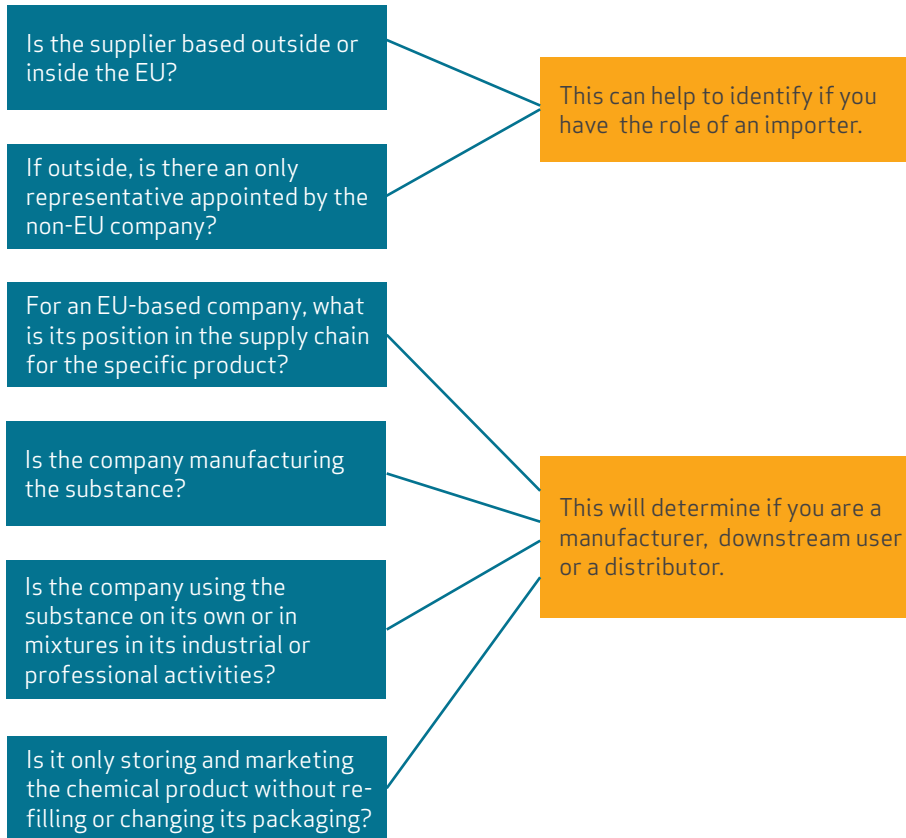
Is the supplier based outside or inside the EU?

If outside, is there an only representative appointed by the non-EU company?

This can help to identify if you have the role of an importer.

For an EU-based company, what is its position in the supply chain for the specific product?

Is the company manufacturing the substance?

Is the company using the substance on its own or in mixtures in its industrial or professional activities?

Is it only storing and marketing the chemical product without re-filling or changing its packaging?

This will determine if you are a manufacturer, downstream user or a distributor.